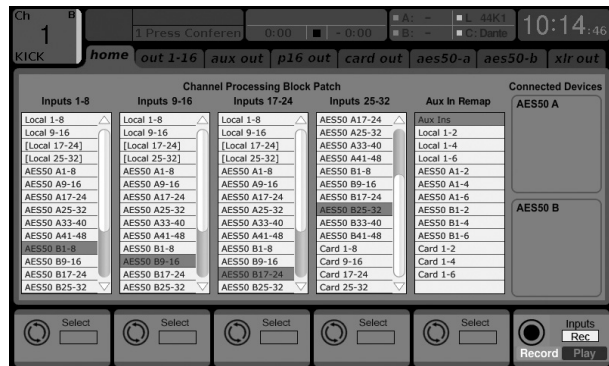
Ch B
1
KICK

1 Press Conferen
0:00 ■ -0:00

A: - L: 44K1
B: - C: Dante

10:14:46

home | out 1-16 | aux out | p16 out | card out | aes50-a | aes50-b | xlr out

Channel Processing Block Patch

| Inputs 1-8 | Inputs 9-16 | Inputs 17-24 | Inputs 25-32 | Aux In Remap |
|---|---|---|---|---|
| Local 1-8 | Local 1-8 | Local 1-8 | AES50 A17-24 | Aux Ins |
| Local 9-16 | Local 9-16 | Local 9-16 | AES50 A25-32 | Local 1-2 |
| [Local 17-24] | [Local 17-24] | [Local 17-24] | AES50 A33-40 | Local 1-4 |
| [Local 25-32] | [Local 25-32] | [Local 25-32] | AES50 A41-48 | Local 1-6 |
| AES50 A1-8 | AES50 A1-8 | AES50 A1-8 | AES50 B1-8 | AES50 A1-2 |
| AES50 A9-16 | AES50 A9-16 | AES50 A9-16 | AES50 B9-16 | AES50 A1-4 |
| AES50 A17-24 | AES50 A17-24 | AES50 A17-24 | AES50 B17-24 | AES50 A1-6 |
| AES50 A25-32 | AES50 A25-32 | AES50 A25-32 | AES50 B25-32 | AES50 B1-2 |
| AES50 A33-40 | AES50 A33-40 | AES50 A33-40 | AES50 B33-40 | AES50 B1-4 |
| AES50 A41-48 | AES50 A41-48 | AES50 A41-48 | AES50 B41-48 | AES50 B1-6 |
| AES50 B1-8 | AES50 B1-8 | AES50 B1-8 | Card 1-8 | Card 1-2 |
| AES50 B9-16 | AES50 B9-16 | AES50 B9-16 | Card 9-16 | Card 1-4 |
| AES50 B17-24 | AES50 B17-24 | AES50 B17-24 | Card 17-24 | Card 1-6 |
| AES50 B25-32 | AES50 B25-32 | AES50 B25-32 | Card 25-32 | |

Connected Devices
AES50 A
AES50 B

Select
Select
Select
Select
Select

Inputs
Rec
Record Play